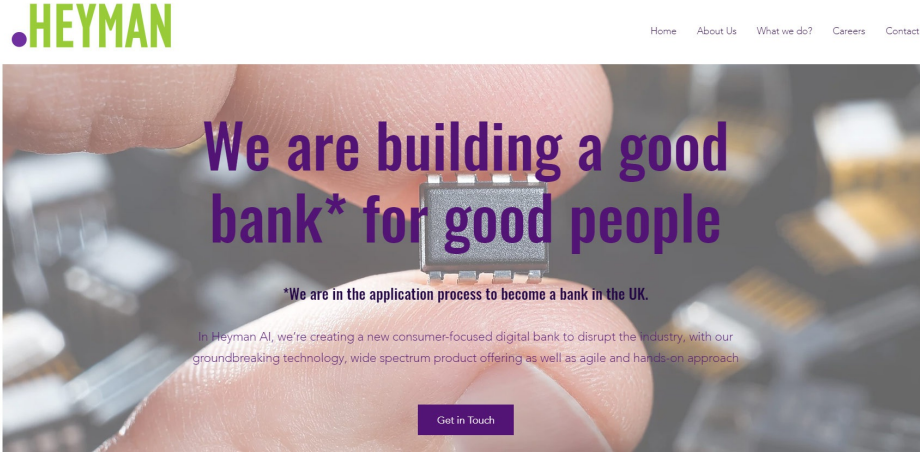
.HEYMAN

Home About Us What we do? Careers Contact

We are building a good bank* for good people

*We are in the application process to become a bank in the UK.

In Heyman AI, we're creating a new consumer-focused digital bank to disrupt the industry, with our groundbreaking technology, wide spectrum product offering as well as agile and hands-on approach

Get in Touch